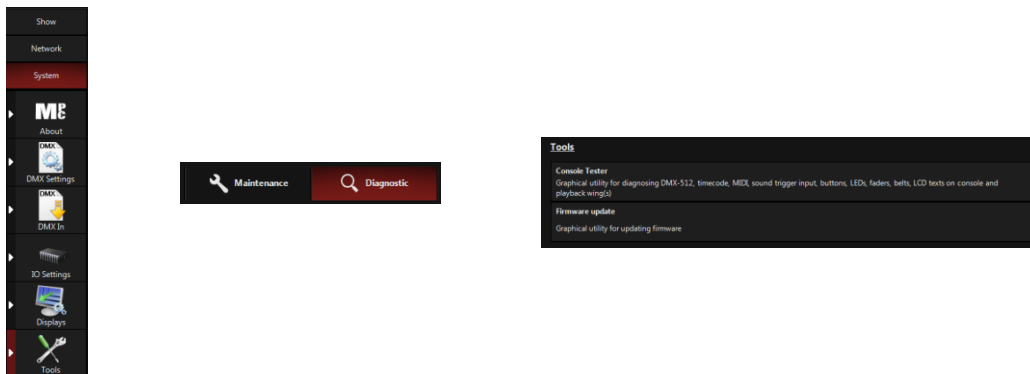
Show

Network

System

MPC

About

DMX

DMX Settings

DMX

DMX In

IO Settings

Displays

Tools

Maintenance

Diagnostic

Tools

Console Tester

Graphical utility for diagnosing DMX-512, timecode, MIDI, sound trigger input, buttons, LEDs, faders, belts, LCD texts on console and playback wing(s)

Firmware update

Graphical utility for updating firmware